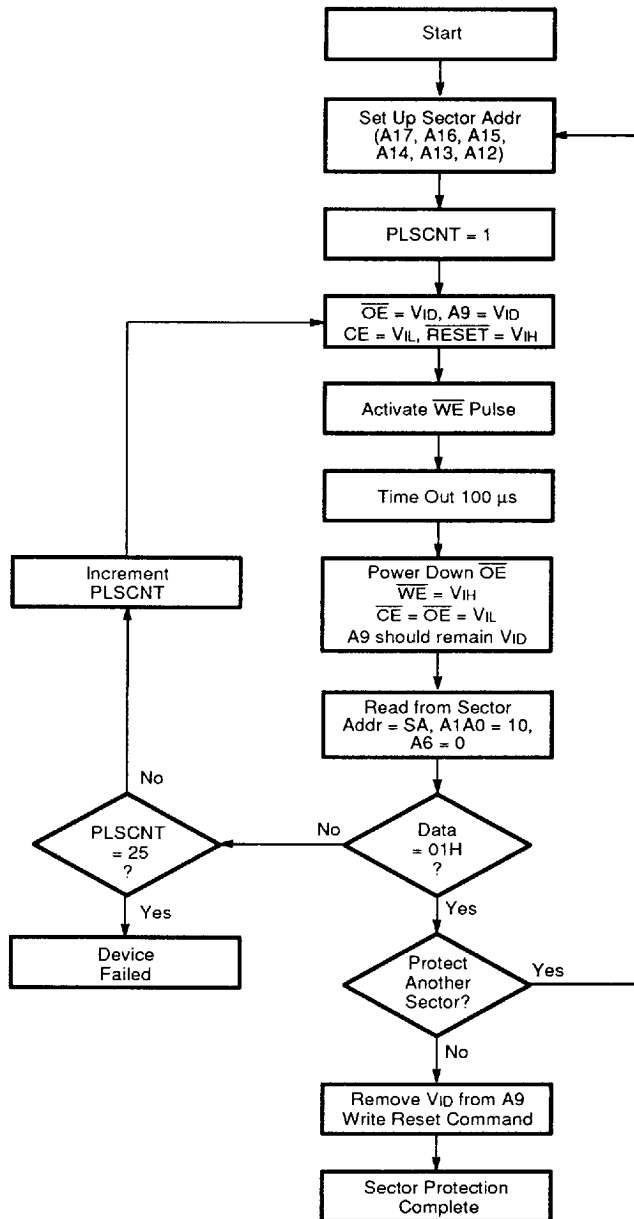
Start

Set Up Sector Addr (A17, A16, A15, A14, A13, A12)

PLSCNT = 1

$\overline{OE}$ = VID, A9 = VID
CE = VIL, $\overline{RESET}$ = VIH

Activate $\overline{WE}$ Pulse

Time Out 100 µs

Power Down $\overline{OE}$
$\overline{WE}$ = VIH
$\overline{CE}$ = $\overline{OE}$ = VIL
A9 should remain VID

Increment PLSCNT

Read from Sector Addr = SA, A1A0 = 10, A6 = 0

No

PLSCNT = 25 ?

No

Data = 01H ?

Yes

Yes

Device Failed

Protect Another Sector?

Yes

No

Remove VID from A9
Write Reset Command

Sector Protection Complete